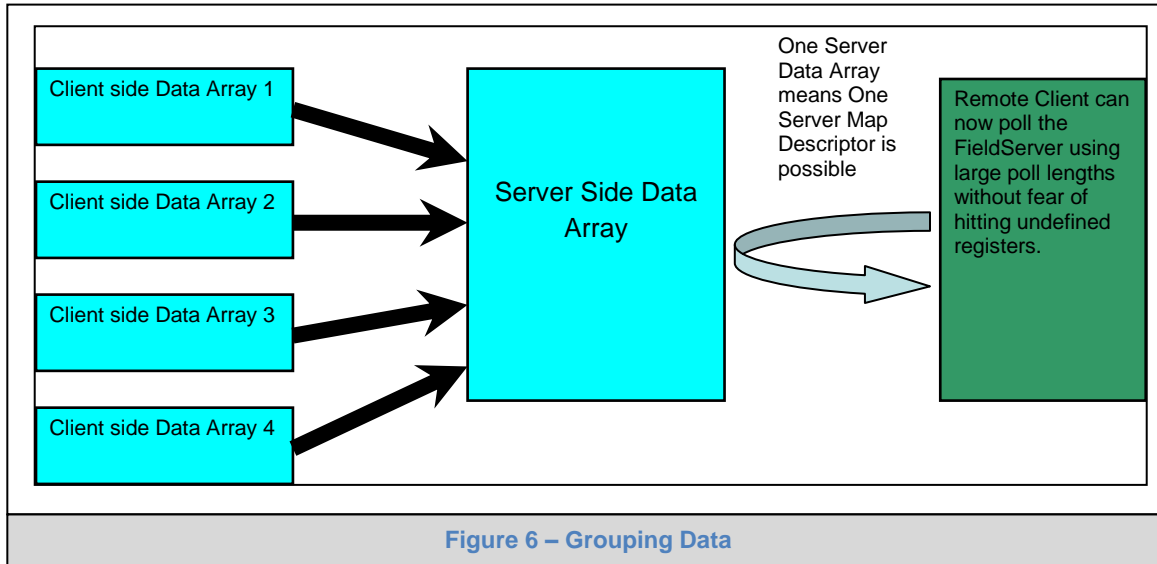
Client side Data Array 1

Client side Data Array 2

Client side Data Array 3

Client side Data Array 4

Server Side Data Array

One Server Data Array means One Server Map Descriptor is possible

Remote Client can now poll the FieldServer using large poll lengths without fear of hitting undefined registers.

Figure 6 – Grouping Data